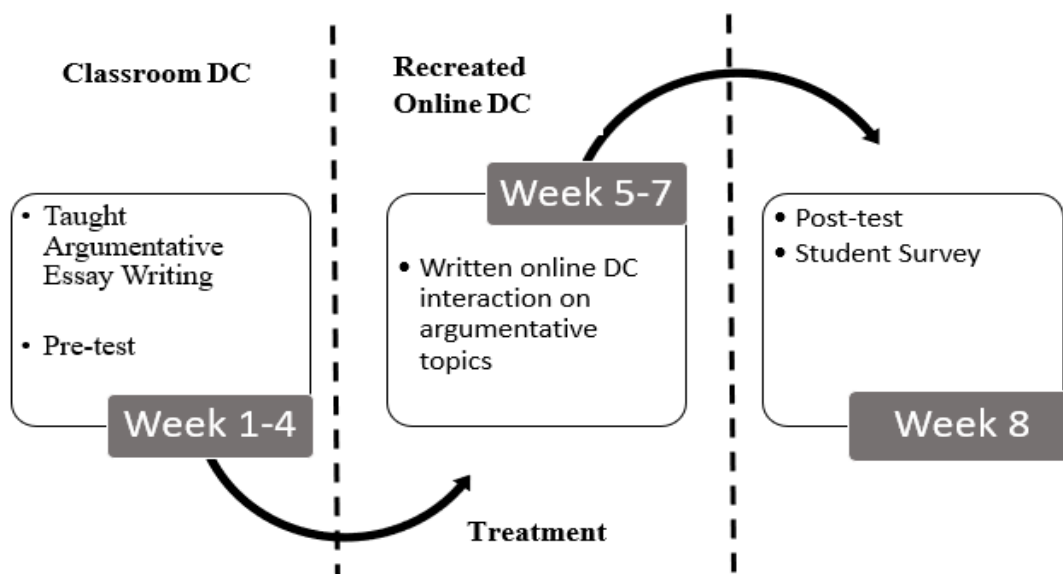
Classroom DC

Recreated Online DC

Week 5-7

- Taught Argumentative Essay Writing
- Pre-test

Week 1-4

- Written online DC interaction on argumentative topics

- Post-test
- Student Survey

Week 8

Treatment